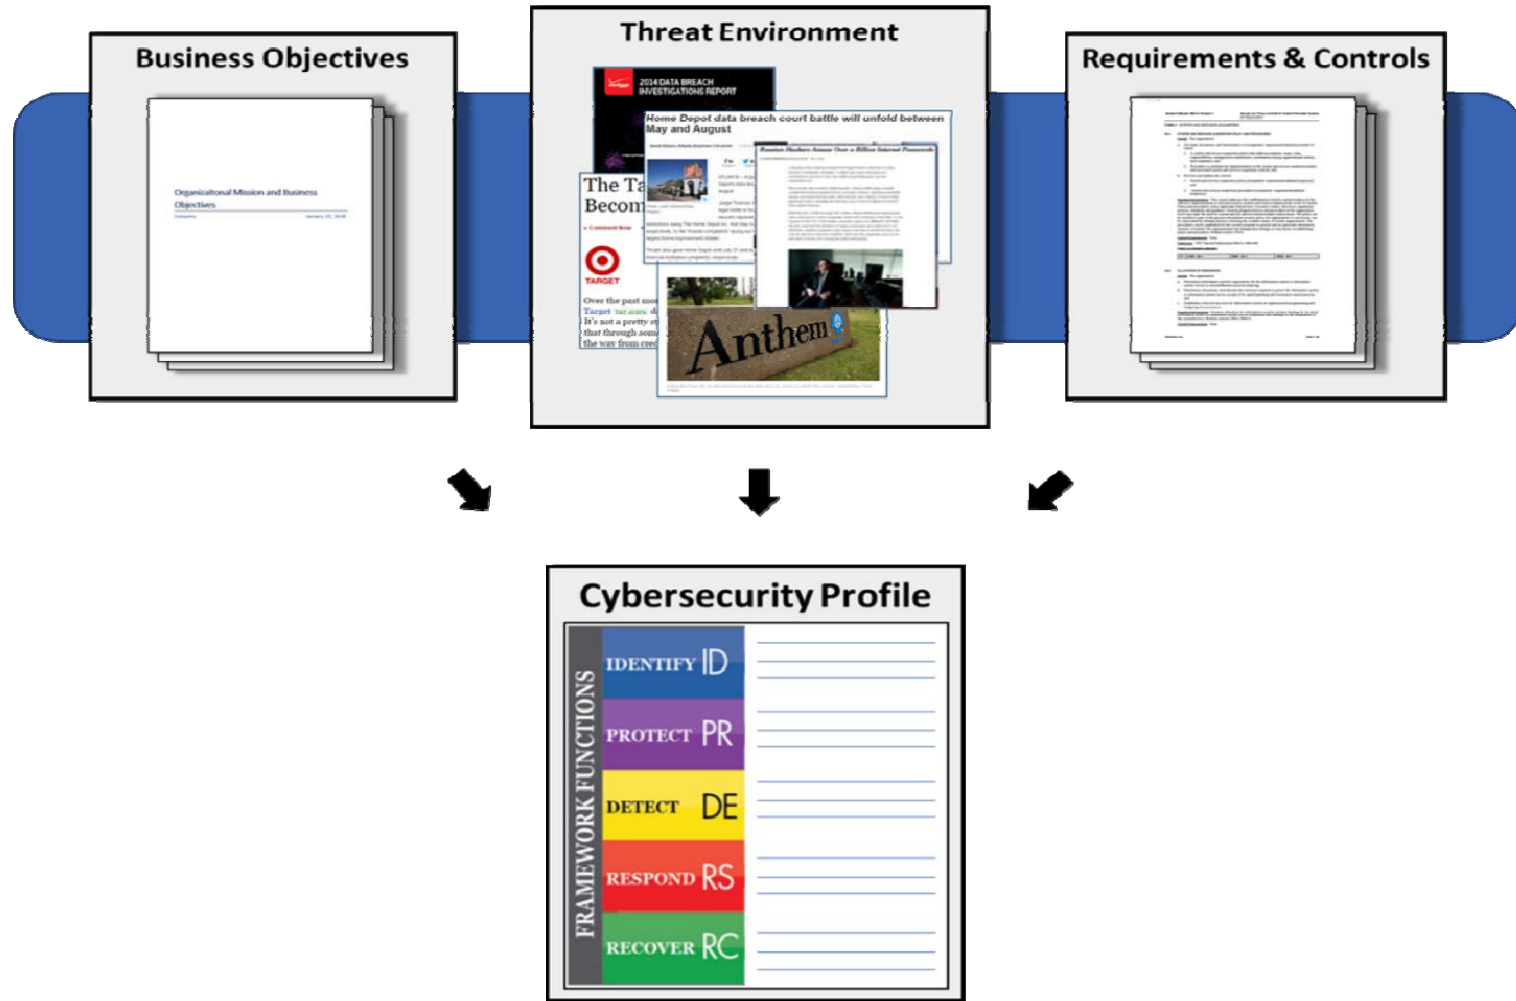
Business Objectives

Organizational Mission and Business Objectives

Threat Environment

2014 DATA BREACH INVESTIGATIONS REPORT

Home Depot data breach court battle will unfold between May and August

The Ta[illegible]
Becom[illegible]

TARGET

Over the past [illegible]
Target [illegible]
It's not a pretty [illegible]
that through som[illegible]
the way from cre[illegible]

Russian Hackers Amass Over a Billion Internet Passwords

Anthem

Requirements & Controls

Cybersecurity Profile

FRAMEWORK FUNCTIONS

IDENTIFY ID

PROTECT PR

DETECT DE

RESPOND RS

RECOVER RC